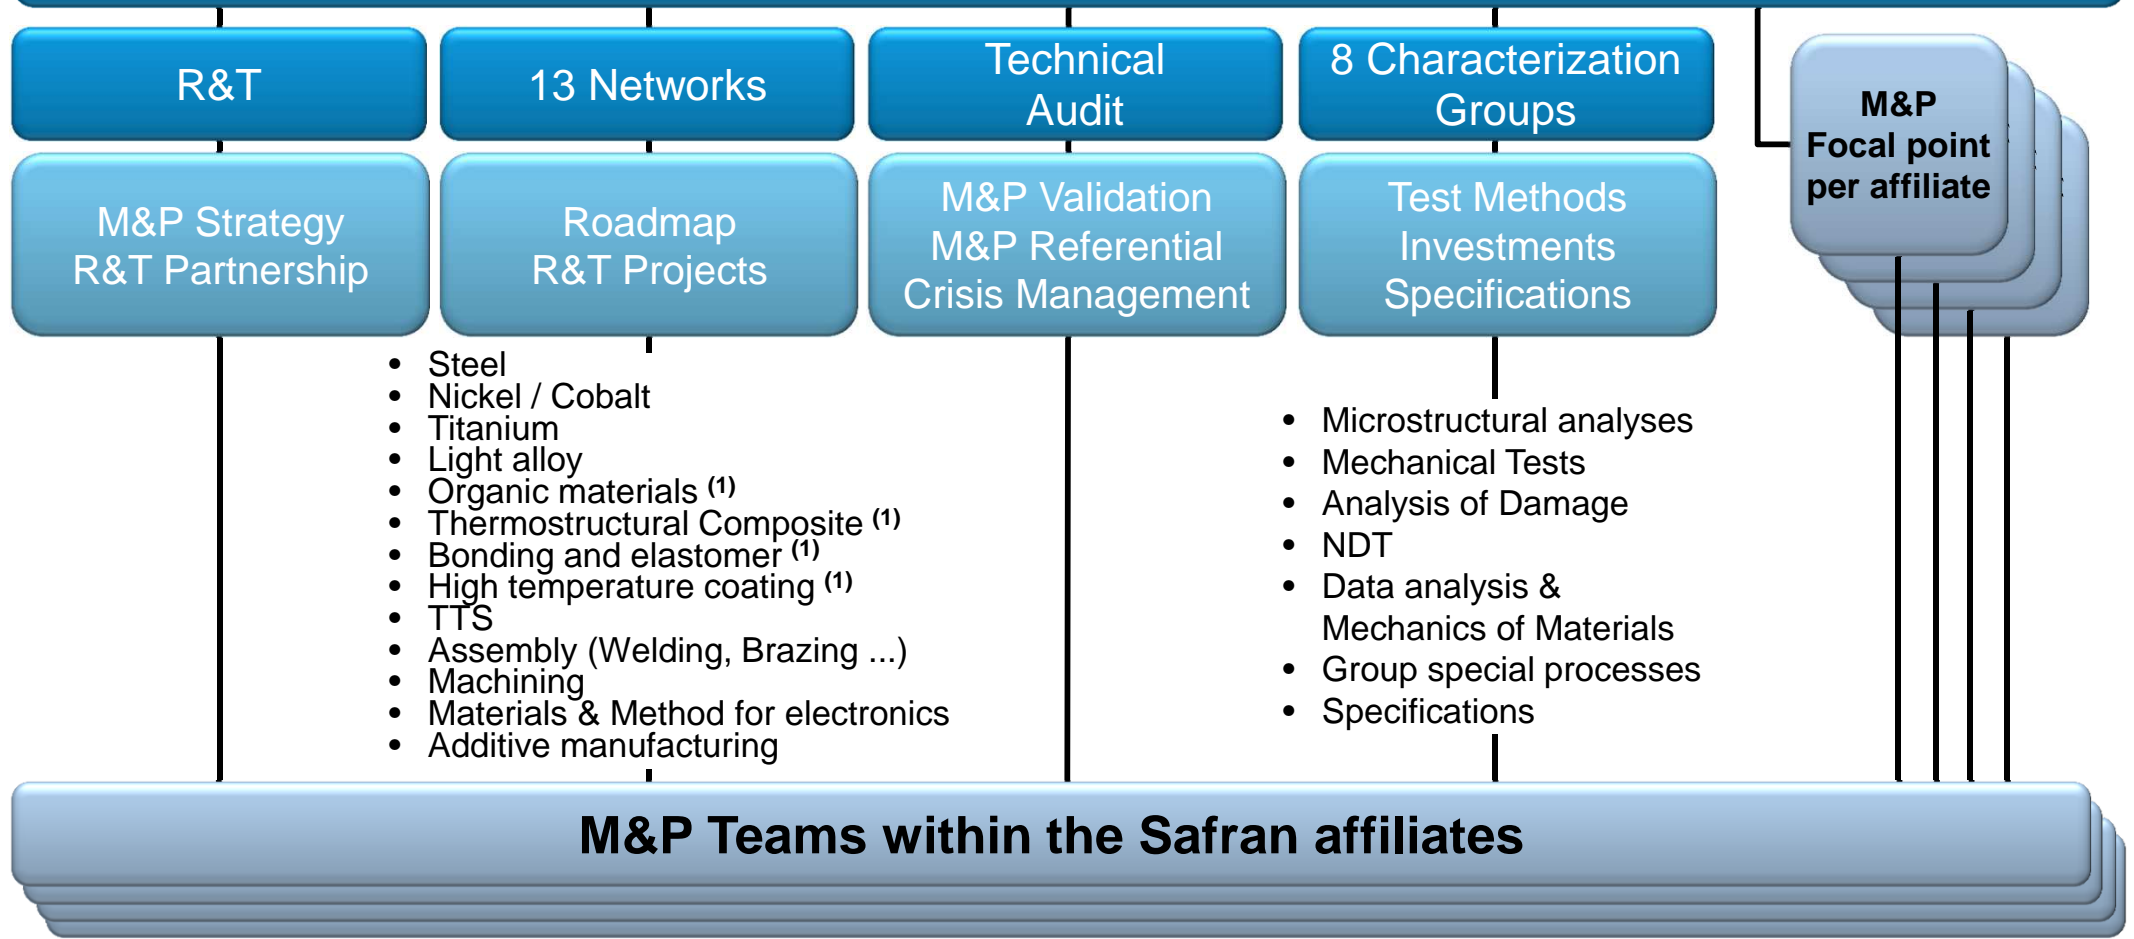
R&T

13 Networks

Technical Audit

8 Characterization Groups

M&P Focal point per affiliate

M&P Strategy
R&T Partnership

Roadmap
R&T Projects

M&P Validation
M&P Referential
Crisis Management

Test Methods
Investments
Specifications

- Steel
- Nickel / Cobalt
- Titanium
- Light alloy
- Organic materials $^{(1)}$
- Thermostructural Composite $^{(1)}$
- Bonding and elastomer $^{(1)}$
- High temperature coating $^{(1)}$
- TTS
- Assembly (Welding, Brazing ...)
- Machining
- Materials & Method for electronics
- Additive manufacturing

- Microstructural analyses
- Mechanical Tests
- Analysis of Damage
- NDT
- Data analysis & Mechanics of Materials
- Group special processes
- Specifications

M&P Teams within the Safran affiliates